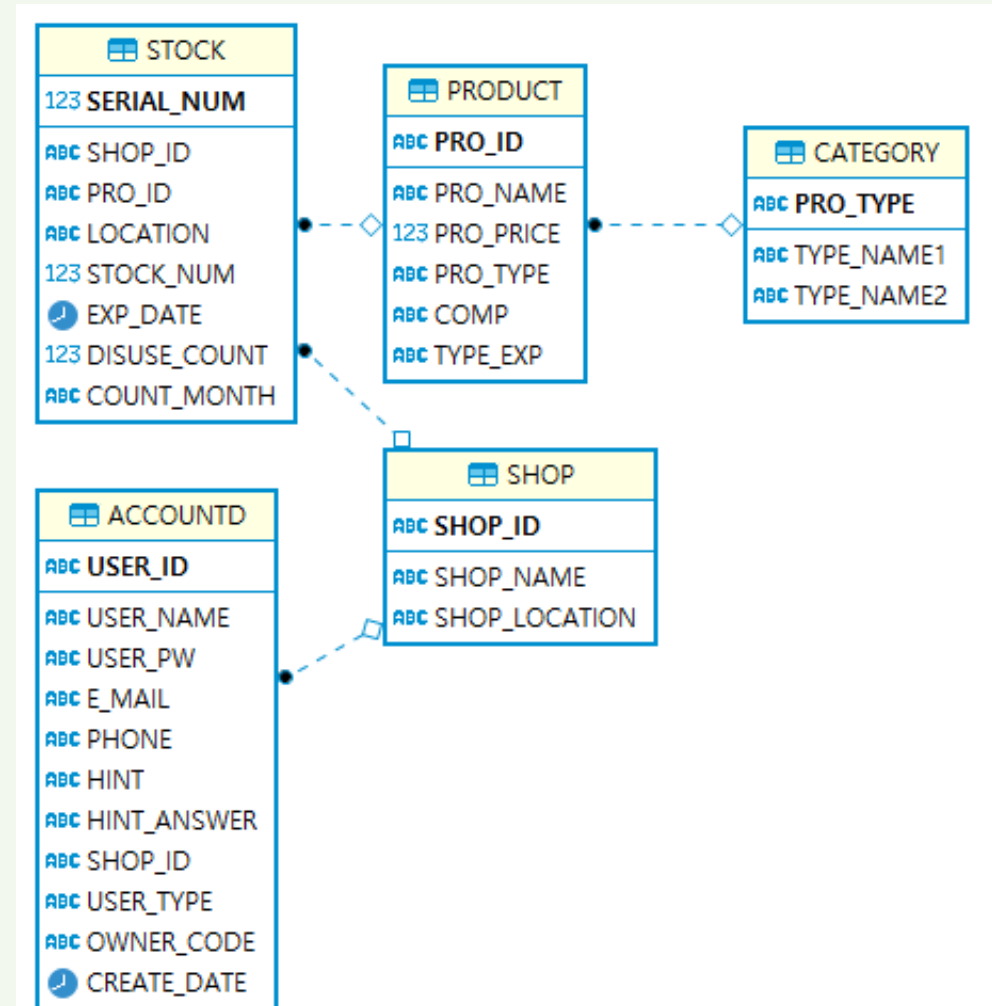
STOCK
123 SERIAL_NUM
ABC SHOP_ID
ABC PRO_ID
ABC LOCATION
123 STOCK_NUM
EXP_DATE
123 DISUSE_COUNT
ABC COUNT_MONTH

PRODUCT
ABC PRO_ID
ABC PRO_NAME
123 PRO_PRICE
ABC PRO_TYPE
ABC COMP
ABC TYPE_EXP

CATEGORY
ABC PRO_TYPE
ABC TYPE_NAME1
ABC TYPE_NAME2

SHOP
ABC SHOP_ID
ABC SHOP_NAME
ABC SHOP_LOCATION

ACCOUNTD
ABC USER_ID
ABC USER_NAME
ABC USER_PW
ABC E_MAIL
ABC PHONE
ABC HINT
ABC HINT_ANSWER
ABC SHOP_ID
ABC USER_TYPE
ABC OWNER_CODE
CREATE_DATE